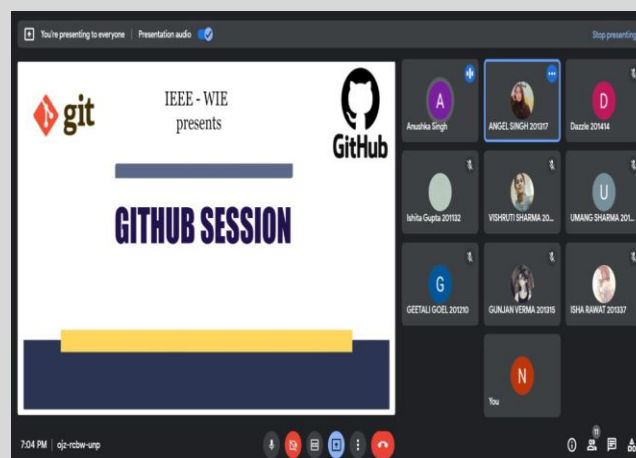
You're presenting to everyone | Presentation audio

Stop presenting

git

IEEE - WIE
presents

GitHub

GITHUB SESSION

A
Anushka Singh

ANGEL SINGH 201317

D
Dazzle 201414

Ishita Gupta 201132

VISHRUTI SHARMA 20...

U
UMANG SHARMA 201...

G
GEETALI GOEL 201210

GUNJAN VERMA 201315

ISHA RAWAT 201337

N
You

7:04 PM | ojz-rcbw-unp

11